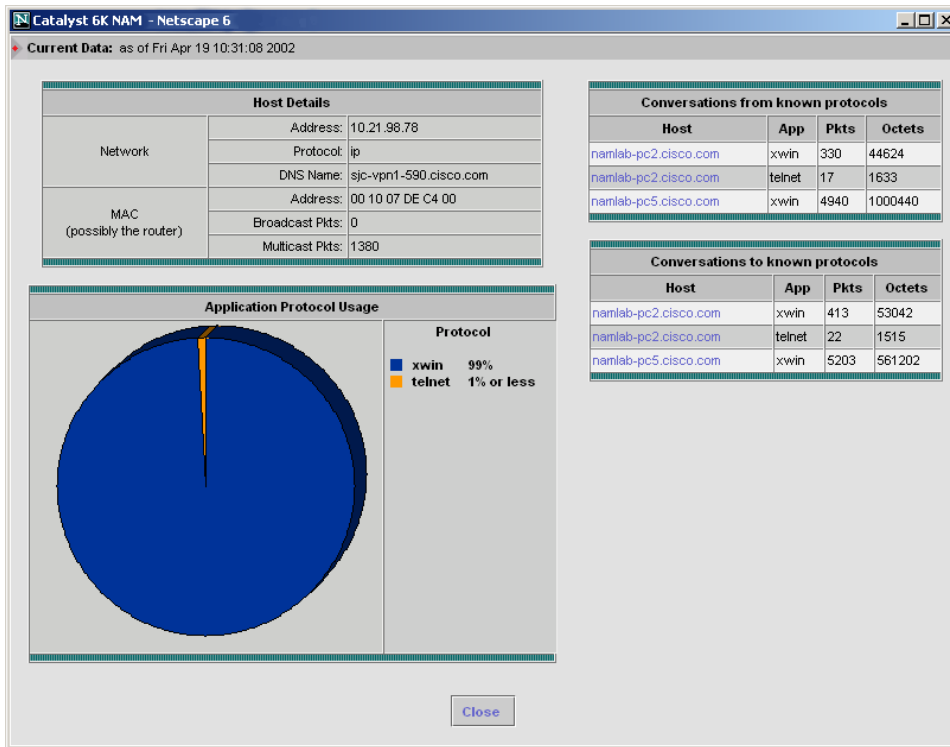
Catalyst 6K NAM - Netscape 6

Current Data: as of Fri Apr 19 10:31:08 2002

| Host Details | | |
|---|---|---|
| Network | Address: | 10.21.98.78 |
| | Protocol: | ip |
| | DNS Name: | sjc-vpn1-590.cisco.com |
| MAC (possibly the router) | Address: | 00 10 07 DE C4 00 |
| | Broadcast Pkts: | 0 |
| | Multicast Pkts: | 1380 |

Application Protocol Usage

Protocol
xwin 99%
telnet 1% or less

Conversations from known protocols

| Host | App | Pkts | Octets |
|---|---|---|---|
| namlab-pc2.cisco.com | xwin | 330 | 44624 |
| namlab-pc2.cisco.com | telnet | 17 | 1633 |
| namlab-pc5.cisco.com | xwin | 4940 | 1000440 |

Conversations to known protocols

| Host | App | Pkts | Octets |
|---|---|---|---|
| namlab-pc2.cisco.com | xwin | 413 | 53042 |
| namlab-pc2.cisco.com | telnet | 22 | 1515 |
| namlab-pc5.cisco.com | xwin | 5203 | 561202 |

Close